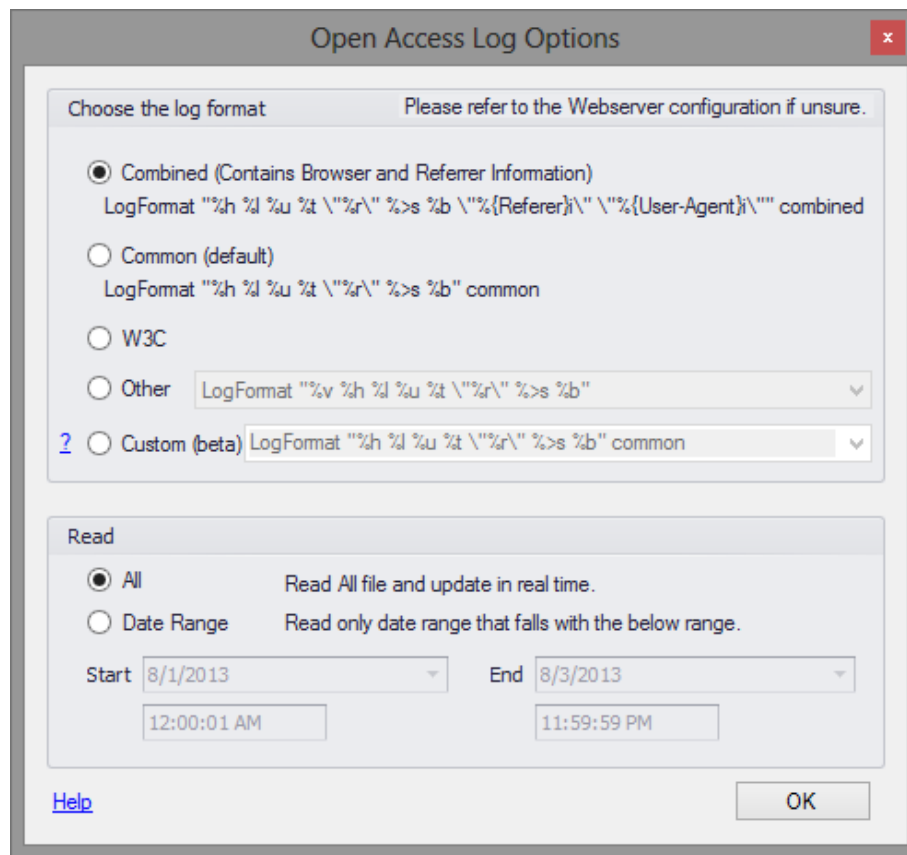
Open Access Log Options

x

Choose the log format

Please refer to the Webserver configuration if unsure.

Combined (Contains Browser and Referrer Information)

LogFormat "%h %l %u %t \"%r\" %>s %b \"%{Referer}i\" \"%{User-Agent}i\"" combined

Common (default)

LogFormat "%h %l %u %t \"%r\" %>s %b" common

W3C

Other

LogFormat "%v %h %l %u %t \"%r\" %>s %b"

?

Custom (beta)

LogFormat "%h %l %u %t \"%r\" %>s %b" common

Read

All

Read All file and update in real time.

Date Range

Read only date range that falls with the below range.

Start

8/1/2013

12:00:01 AM

End

8/3/2013

11:59:59 PM

Help

OK